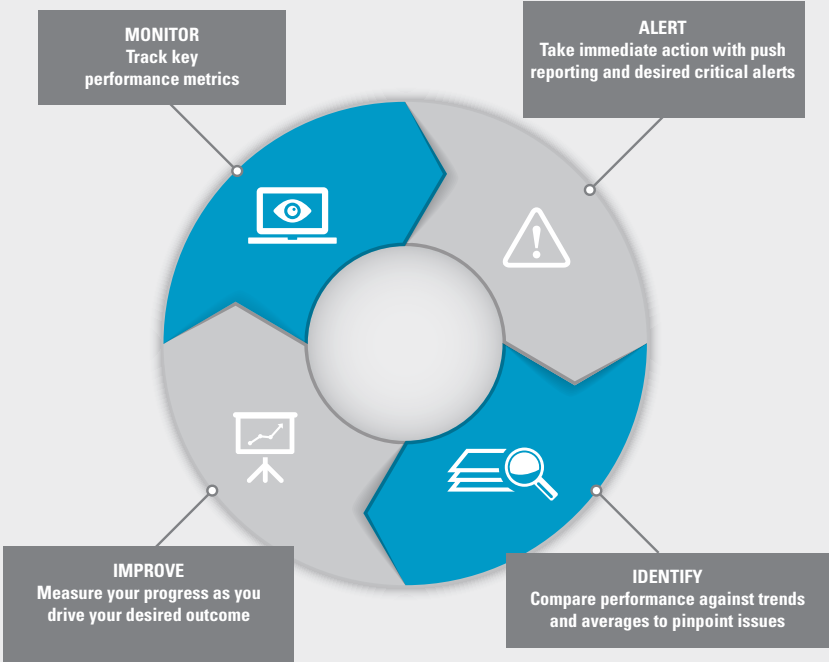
MONITOR
Track key performance metrics

ALERT
Take immediate action with push reporting and desired critical alerts

IDENTIFY
Compare performance against trends and averages to pinpoint issues

IMPROVE
Measure your progress as you drive your desired outcome